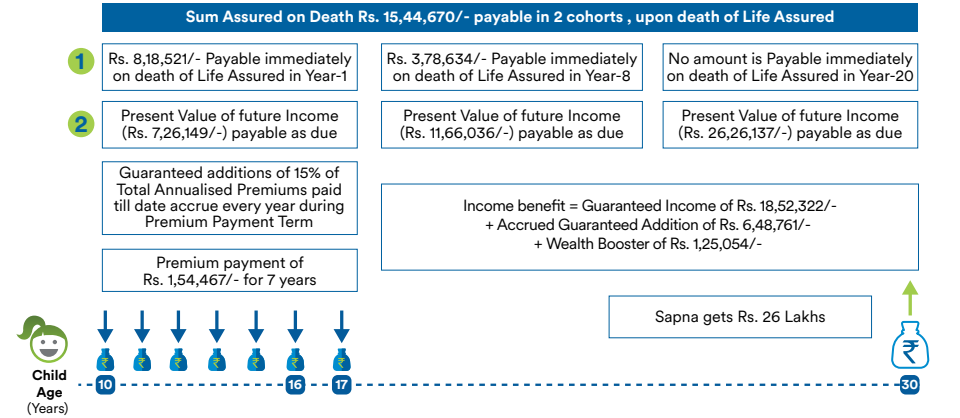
Sum Assured on Death Rs. 15,44,670/- payable in 2 cohorts , upon death of Life Assured

1

Rs. 8,18,521/- Payable immediately on death of Life Assured in Year-1

Rs. 3,78,634/- Payable immediately on death of Life Assured in Year-8

No amount is Payable immediately on death of Life Assured in Year-20

2

Present Value of future Income (Rs. 7,26,149/-) payable as due

Present Value of future Income (Rs. 11,66,036/-) payable as due

Present Value of future Income (Rs. 26,26,137/-) payable as due

Guaranteed additions of 15% of Total Annualised Premiums paid till date accrue every year during Premium Payment Term

Income benefit = Guaranteed Income of Rs. 18,52,322/-
+ Accrued Guaranteed Addition of Rs. 6,48,761/-
+ Wealth Booster of Rs. 1,25,054/-

Premium payment of Rs. 1,54,467/- for 7 years

Sapna gets Rs. 26 Lakhs

₹ ₹ ₹ ₹ ₹ ₹ ₹

₹

Child Age (Years)

10

16

17

30